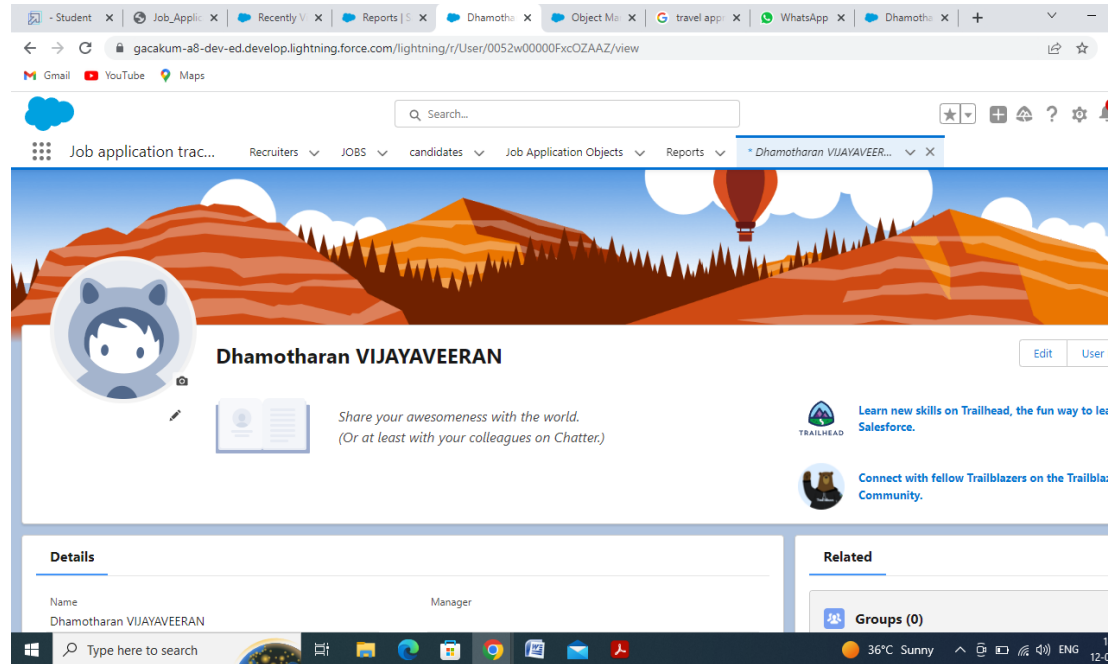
- Student | Job_Applic | Recently V | Reports | S | Dhamotha | Object Ma | travel app | WhatsApp | Dhamotha | +

gacakum-a8-dev-ed.develop.lightning.force.com/lightning/r/User/0052w00000FxcOZAAZ/view

Gmail YouTube Maps

Search...

Job application trac... Recruiters JOBS candidates Job Application Objects Reports * Dhamotharan VIJAYAVEER...

Dhamotharan VIJAYAVEERAN

Edit User

Share your awesomeness with the world.
(Or at least with your colleagues on Chatter.)

TRAILHEAD

Learn new skills on Trailhead, the fun way to lea Salesforce.

Connect with fellow Trailblazers on the Trailbla Community.

Details

Name
Dhamotharan VIJAYAVEERAN

Manager

Related

Groups (0)

Type here to search

36°C Sunny ENG